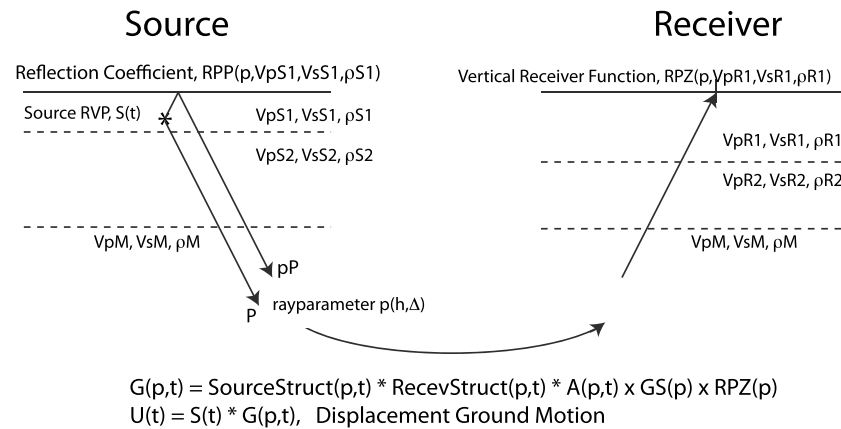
Source

Receiver

Reflection Coefficient, RPP(p,VpS1,VsS1,$\rho$S1)

Vertical Receiver Function, RPZ(p,VpR1,VsR1,$\rho$R1)

Source RVP, S(t)

VpS1, VsS1, $\rho$S1

VpS2, VsS2, $\rho$S2

VpR1, VsR1, $\rho$R1

VpR2, VsR2, $\rho$R2

VpM, VsM, $\rho$M

VpM, VsM, $\rho$M

pP

P

rayparameter p(h,$\Delta$)

G(p,t) = SourceStruct(p,t) * RecevStruct(p,t) * A(p,t) x GS(p) x RPZ(p)
U(t) = S(t) * G(p,t), Displacement Ground Motion